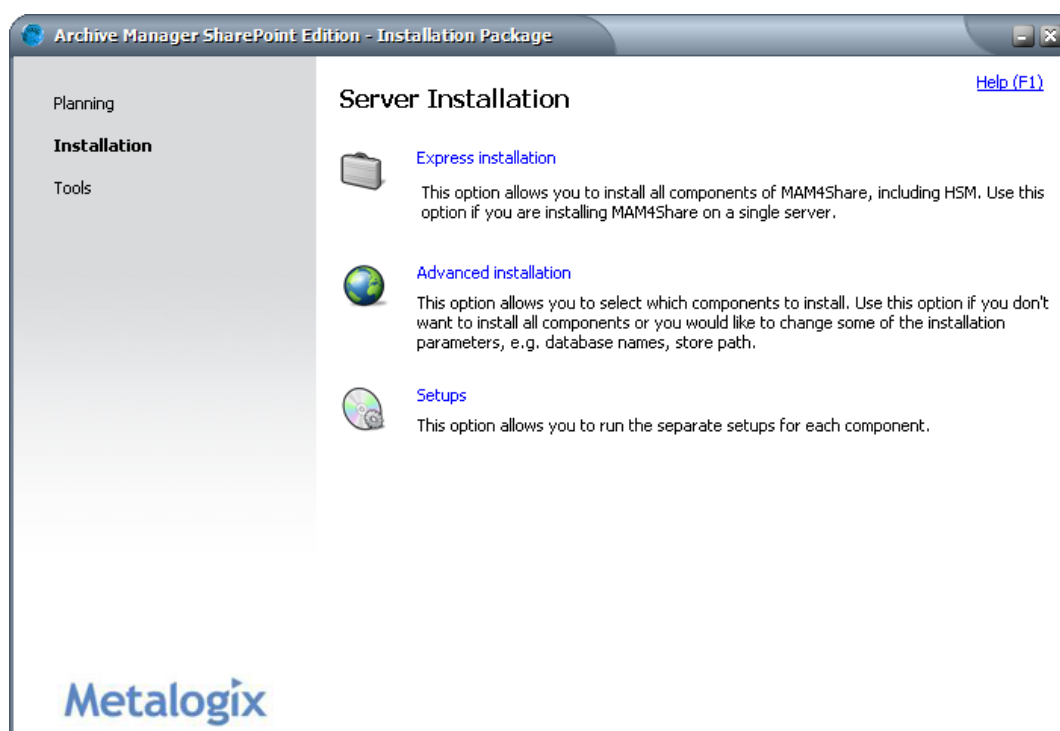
Archive Manager SharePoint Edition - Installation Package

Planning

Installation

Tools

Help (F1)

Server Installation

Express installation

This option allows you to install all components of MAM4Share, including HSM. Use this option if you are installing MAM4Share on a single server.

Advanced installation

This option allows you to select which components to install. Use this option if you don't want to install all components or you would like to change some of the installation parameters, e.g. database names, store path.

Setups

This option allows you to run the separate setups for each component.

Metalogix